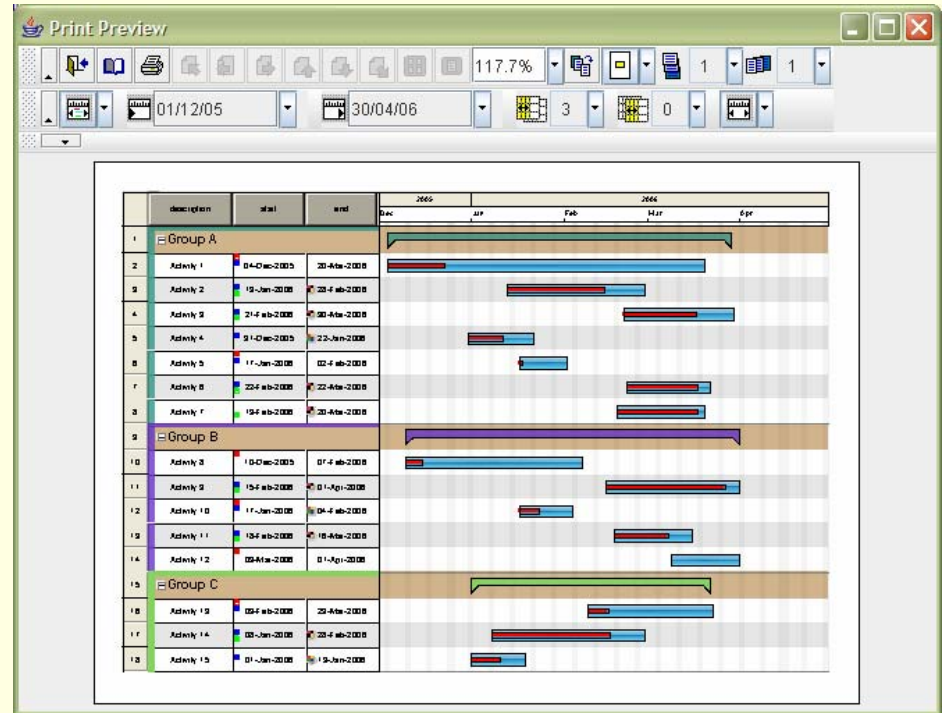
Print Preview

117.7%
1
1

01/12/05
30/04/06
3
0

| | description | start | end | 2005 Dec | 2006 Jan | Feb | Mar | Apr |
|---|---|---|---|---|---|---|---|---|
| 1 | Group A | | | | | | | |
| 2 | Activity 1 | 04-Dec-2005 | 30-Mar-2006 | | | | | |
| 3 | Activity 2 | 13-Jan-2006 | 28-Feb-2006 | | | | | |
| 4 | Activity 3 | 21-Feb-2006 | 30-Mar-2006 | | | | | |
| 5 | Activity 4 | 31-Dec-2005 | 22-Jan-2006 | | | | | |
| 6 | Activity 5 | 17-Jan-2006 | 02-Feb-2006 | | | | | |
| 7 | Activity 6 | 22-Feb-2006 | 22-Mar-2006 | | | | | |
| 8 | Activity 7 | 19-Feb-2006 | 20-Mar-2006 | | | | | |
| 9 | Group B | | | | | | | |
| 10 | Activity 8 | 10-Dec-2005 | 07-Feb-2006 | | | | | |
| 11 | Activity 9 | 15-Feb-2006 | 01-Apr-2006 | | | | | |
| 12 | Activity 10 | 17-Jan-2006 | 04-Feb-2006 | | | | | |
| 13 | Activity 11 | 18-Feb-2006 | 18-Mar-2006 | | | | | |
| 14 | Activity 12 | 09-Mar-2006 | 01-Apr-2006 | | | | | |
| 15 | Group C | | | | | | | |
| 16 | Activity 13 | 09-Feb-2006 | 23-Mar-2006 | | | | | |
| 17 | Activity 14 | 08-Jan-2006 | 28-Feb-2006 | | | | | |
| 18 | Activity 15 | 01-Jan-2006 | 19-Jan-2006 | | | | | |